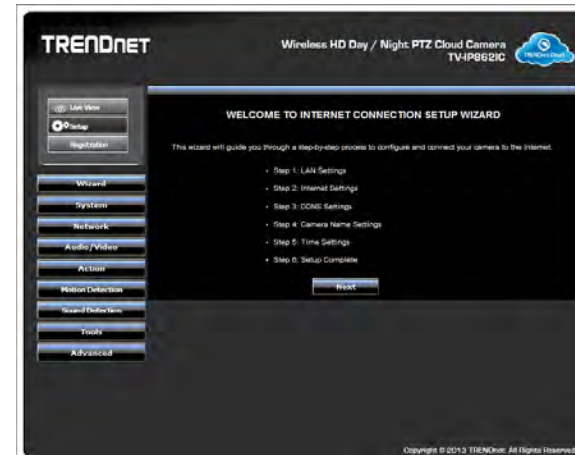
TRENDnET

Wireless HD Day / Night PTZ Cloud Camera
TV-IP862IC

TRENDnet Cloud

Live View
Setup
Registration

Wizard
System
Network
Audio/Video
Action
Motion Detection
Sound Detection
Tools
Advanced

WELCOME TO INTERNET CONNECTION SETUP WIZARD

This wizard will guide you through a step-by-step process to configure and connect your camera to the Internet.

• Step 1: LAN Settings
• Step 2: Internet Settings
• Step 3: DDNS Settings
• Step 4: Camera Name Settings
• Step 5: Time Settings
• Step 6: Setup Complete

Next

Copyright © 2013 TRENDnet. All Rights Reserved